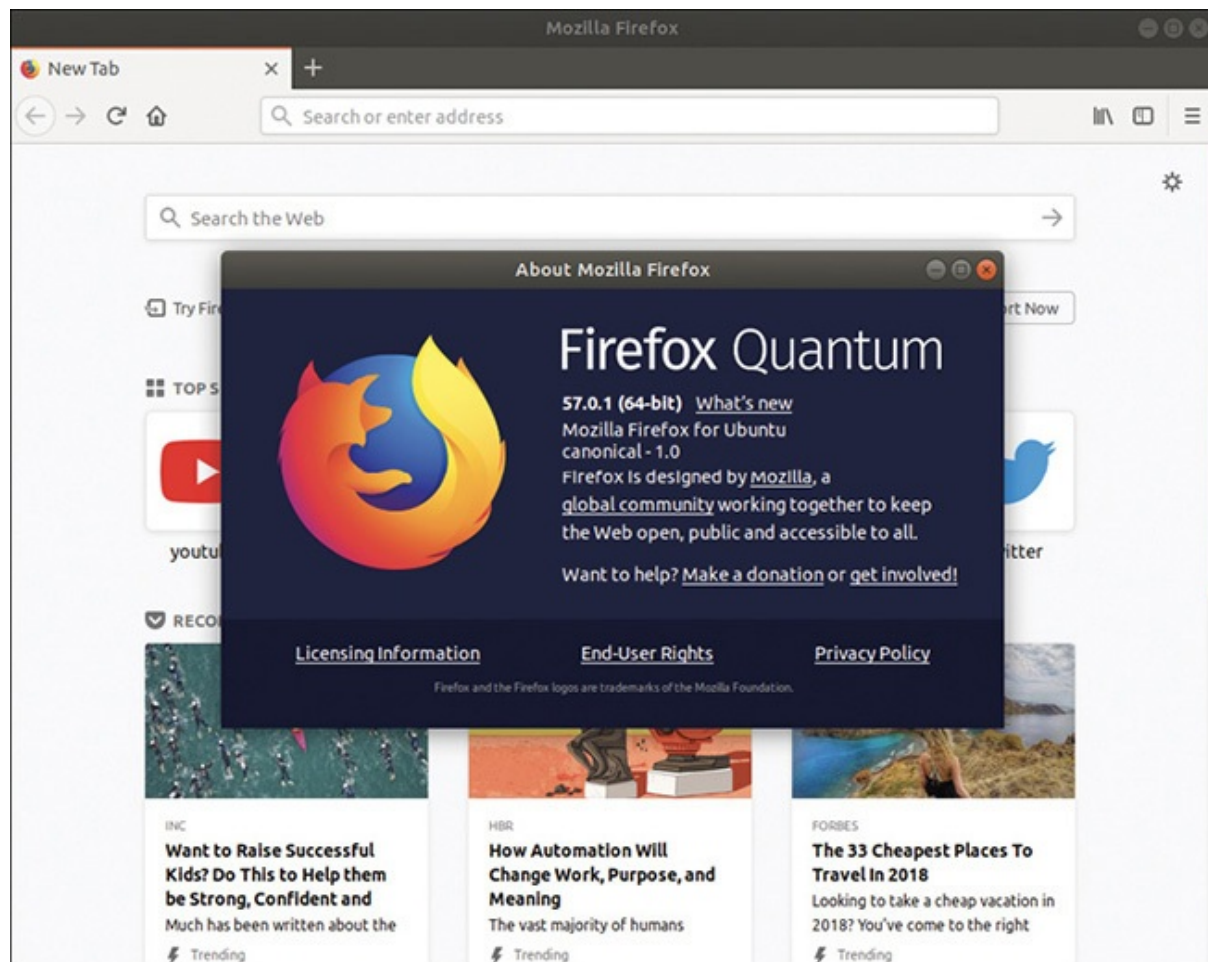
Mozilla Firefox

New Tab

Search or enter address

Search the Web

Try Fir

rt Now

TOP S

youtu

itter

RECO

About Mozilla Firefox

Firefox Quantum

57.0.1 (64-bit) What's new
Mozilla Firefox for Ubuntu
canonical - 1.0
Firefox is designed by Mozilla, a global community working together to keep the Web open, public and accessible to all.

Want to help? Make a donation or get involved!

Licensing Information

End-User Rights

Privacy Policy

Firefox and the Firefox logos are trademarks of the Mozilla Foundation.

INC
Want to Raise Successful Kids? Do This to Help them be Strong, Confident and
Much has been written about the
Trending

HBR
How Automation Will Change Work, Purpose, and Meaning
The vast majority of humans
Trending

FORBES
The 33 Cheapest Places To Travel In 2018
Looking to take a cheap vacation in 2018? You've come to the right
Trending